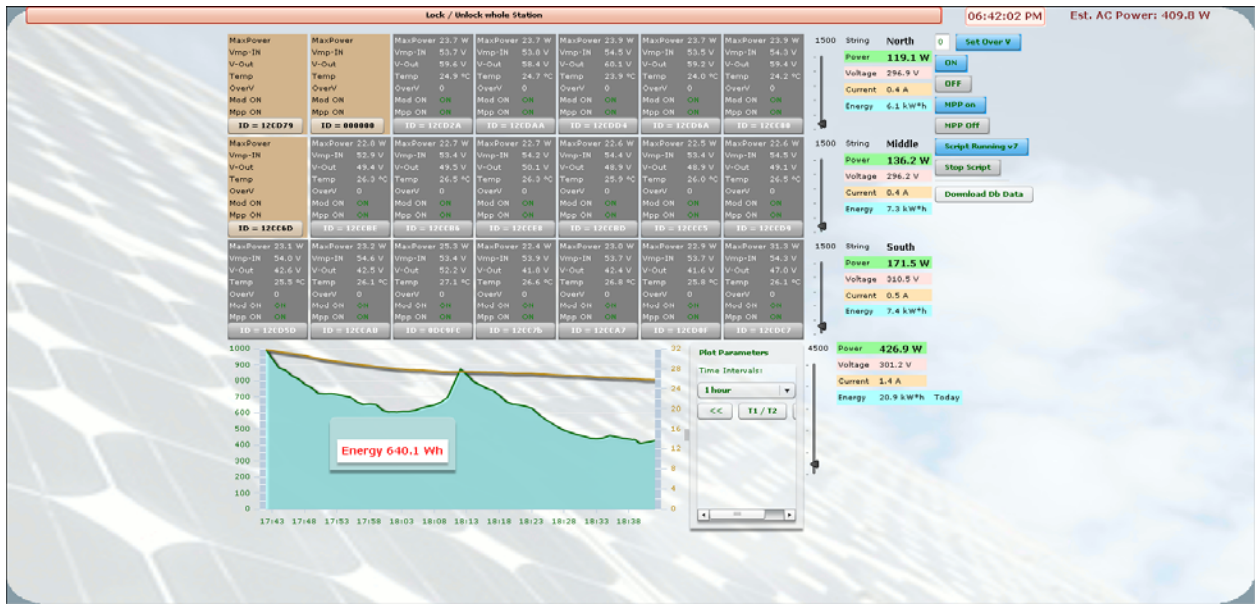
Lock / Unlock whole Station

06:42:02 PM

Est. AC Power: 409.8 W

| MaxPower | MaxPower | MaxPower 23.7 W | MaxPower 23.7 W | MaxPower 23.9 W | MaxPower 23.7 W | MaxPower 23.9 W |
|---|---|---|---|---|---|---|
| Vmp-IN | Vmp-IN | Vmp-IN 53.7 V | Vmp-IN 53.8 V | Vmp-IN 54.5 V | Vmp-IN 53.5 V | Vmp-IN 54.3 V |
| V-Out | V-Out | V-Out 59.6 V | V-Out 58.4 V | V-Out 60.1 V | V-Out 59.2 V | V-Out 59.4 V |
| Temp | Temp | Temp 24.9 °C | Temp 24.7 °C | Temp 23.9 °C | Temp 24.0 °C | Temp 24.2 °C |
| OverV | OverV | OverV 0 | OverV 0 | OverV 0 | OverV 0 | OverV 0 |
| Mod ON | Mod ON | Mod ON ON | Mod ON ON | Mod ON ON | Mod ON ON | Mod ON ON |
| Mpp ON | Mpp ON | Mpp ON ON | Mpp ON ON | Mpp ON ON | Mpp ON ON | Mpp ON ON |
| ID = 12CD79 | ID = 000000 | ID = 12CD2A | ID = 12CDAA | ID = 12CDD4 | ID = 12CD6A | ID = 12CC88 |

1500 String North
0 Set Over V
Power 119.1 W
Voltage 296.9 V
Current 0.4 A
Energy 6.1 kW*h
ON
OFF
MPP on
MPP Off

| MaxPower | MaxPower 22.0 W | MaxPower 22.7 W | MaxPower 22.7 W | MaxPower 22.6 W | MaxPower 22.5 W | MaxPower 22.6 W |
|---|---|---|---|---|---|---|
| Vmp-IN | Vmp-IN 52.9 V | Vmp-IN 53.4 V | Vmp-IN 54.2 V | Vmp-IN 54.4 V | Vmp-IN 53.4 V | Vmp-IN 54.5 V |
| V-Out | V-Out 49.4 V | V-Out 49.5 V | V-Out 50.1 V | V-Out 48.9 V | V-Out 48.9 V | V-Out 49.1 V |
| Temp | Temp 26.3 °C | Temp 26.5 °C | Temp 26.3 °C | Temp 25.9 °C | Temp 26.0 °C | Temp 26.5 °C |
| OverV | OverV 0 | OverV 0 | OverV 0 | OverV 0 | OverV 0 | OverV 0 |
| Mod ON | Mod ON ON | Mod ON ON | Mod ON ON | Mod ON ON | Mod ON ON | Mod ON ON |
| Mpp ON | Mpp ON ON | Mpp ON ON | Mpp ON ON | Mpp ON ON | Mpp ON ON | Mpp ON ON |
| ID = 12CC6D | ID = 12CCBE | ID = 12CCB6 | ID = 12CCE0 | ID = 12CCBD | ID = 12CCC5 | ID = 12CCD9 |

1500 String Middle
Power 136.2 W
Voltage 296.2 V
Current 0.4 A
Energy 7.3 kW*h
Script Running v7
Stop Script
Download Db Data

| MaxPower 23.1 W | MaxPower 23.2 W | MaxPower 25.3 W | MaxPower 22.4 W | MaxPower 23.0 W | MaxPower 22.9 W | MaxPower 31.3 W |
|---|---|---|---|---|---|---|
| Vmp-IN 54.0 V | Vmp-IN 54.6 V | Vmp-IN 53.4 V | Vmp-IN 53.9 V | Vmp-IN 53.7 V | Vmp-IN 53.6 V | Vmp-IN 54.3 V |
| V-Out 42.6 V | V-Out 42.5 V | V-Out 52.2 V | V-Out 41.8 V | V-Out 42.4 V | V-Out 41.6 V | V-Out 47.0 V |
| Temp 25.5 °C | Temp 26.1 °C | Temp 27.1 °C | Temp 26.6 °C | Temp 26.8 °C | Temp 25.8 °C | Temp 26.1 °C |
| OverV 0 | OverV 0 | OverV 0 | OverV 0 | OverV 0 | OverV 0 | OverV 0 |
| Mod ON ON | Mod ON ON | Mod ON ON | Mod ON ON | Mod ON ON | Mod ON ON | Mod ON ON |
| Mpp ON ON | Mpp ON ON | Mpp ON ON | Mpp ON ON | Mpp ON ON | Mpp ON ON | Mpp ON ON |
| ID = 12CD5D | ID = 12CCAB | ID = 8DC9FC | ID = 12CC7B | ID = 12CCA7 | ID = 12CD8F | ID = 12CDC7 |

1500 String South
Power 171.5 W
Voltage 310.5 V
Current 0.5 A
Energy 7.4 kW*h

1000 900 800 700 600 500 400 300 200 100 0
32 28 24 20 16 12 8 4 0
Energy 640.1 Wh
17:43 17:48 17:53 17:58 18:03 18:08 18:13 18:18 18:23 18:28 18:33 18:38

Plot Parameters
Time Intervals:
1 hour
<<
T1 / T2

4500
Power 426.9 W
Voltage 301.2 V
Current 1.4 A
Energy 20.9 kW*h Today